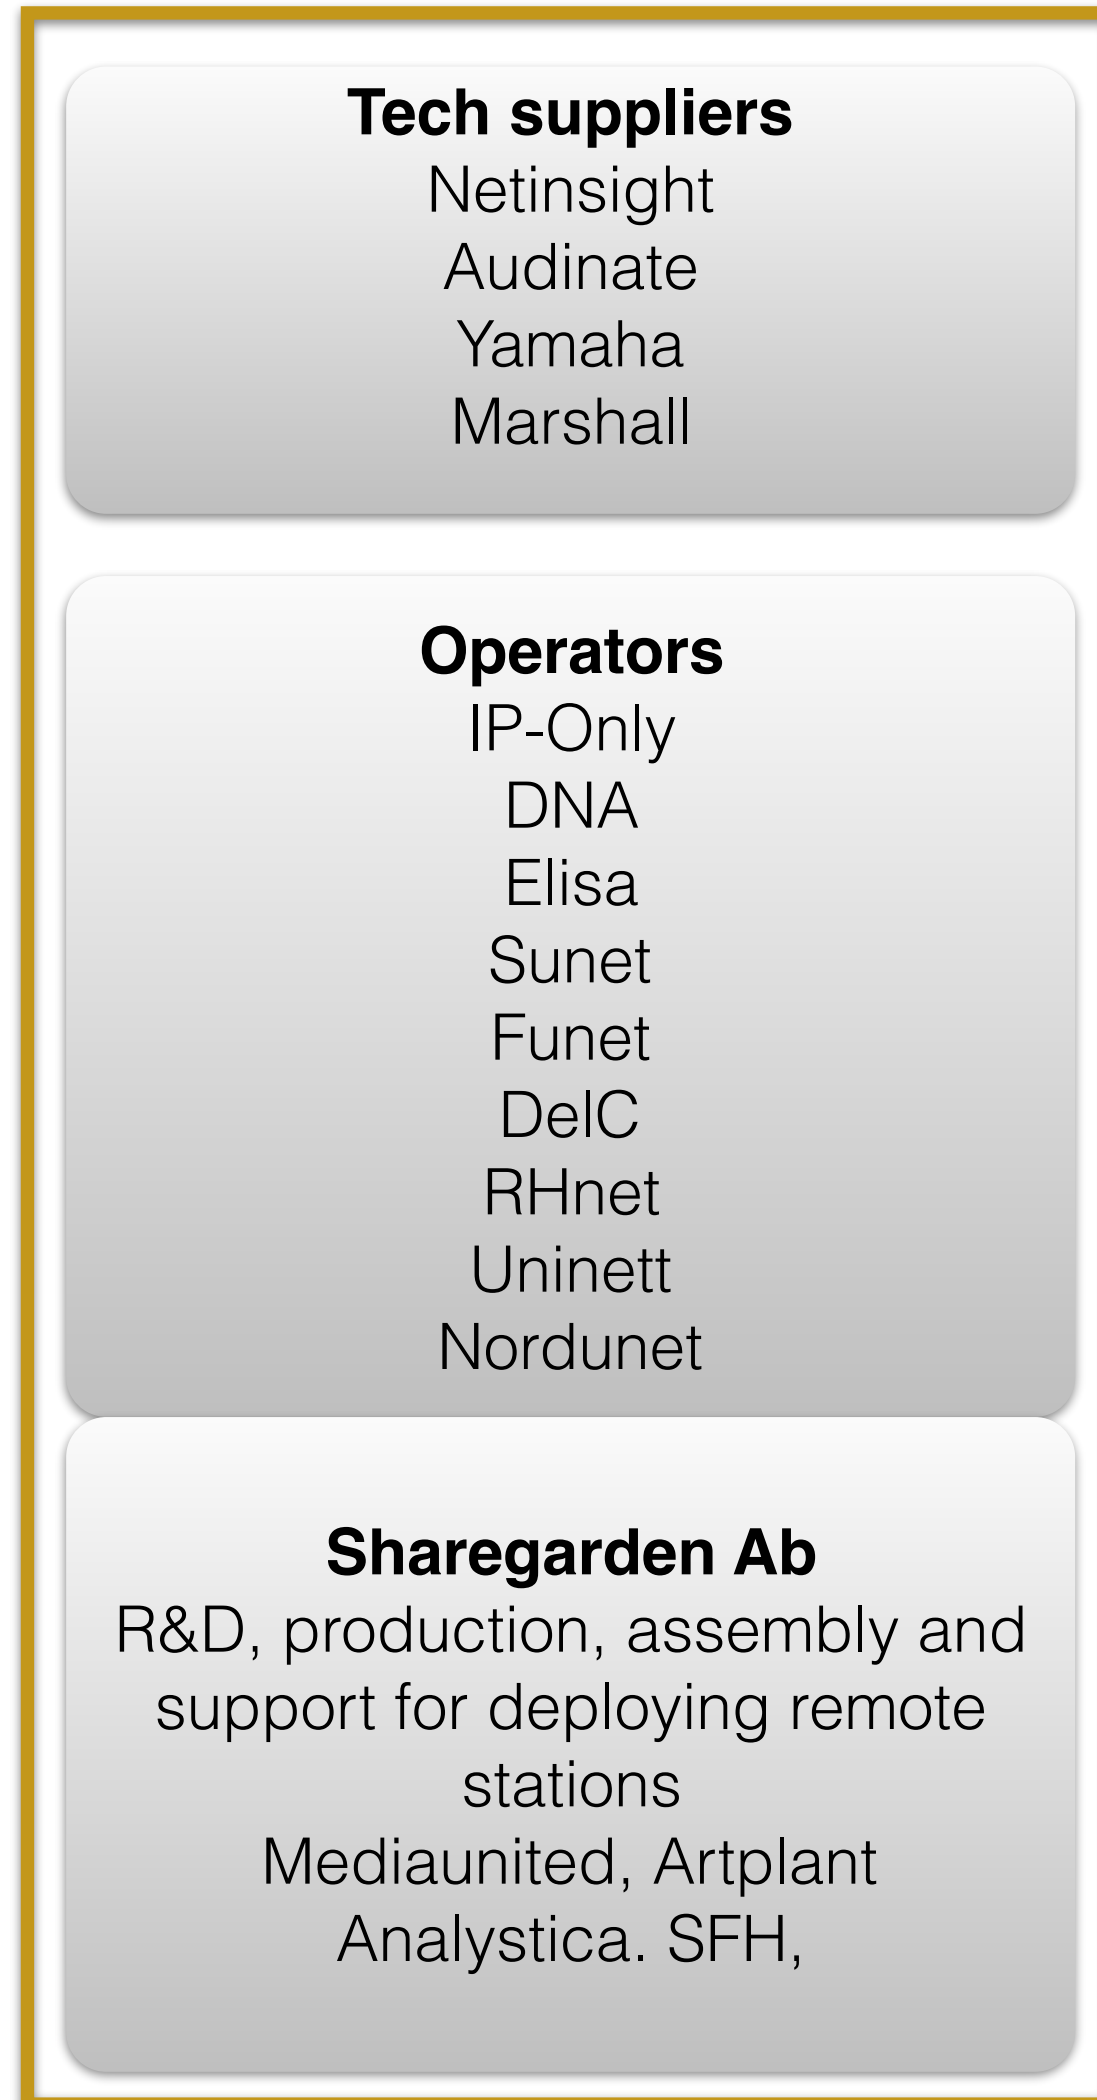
**Tech suppliers**
Netinsight
Audinate
Yamaha
Marshall

**Operators**
IP-Only
DNA
Elisa
Sunet
Funet
DeIC
RHnet
Uninett
Nordunet

**Sharegarden Ab**
R&D, production, assembly and support for deploying remote stations
Mediaunited, Artplant
Analystica. SFH,